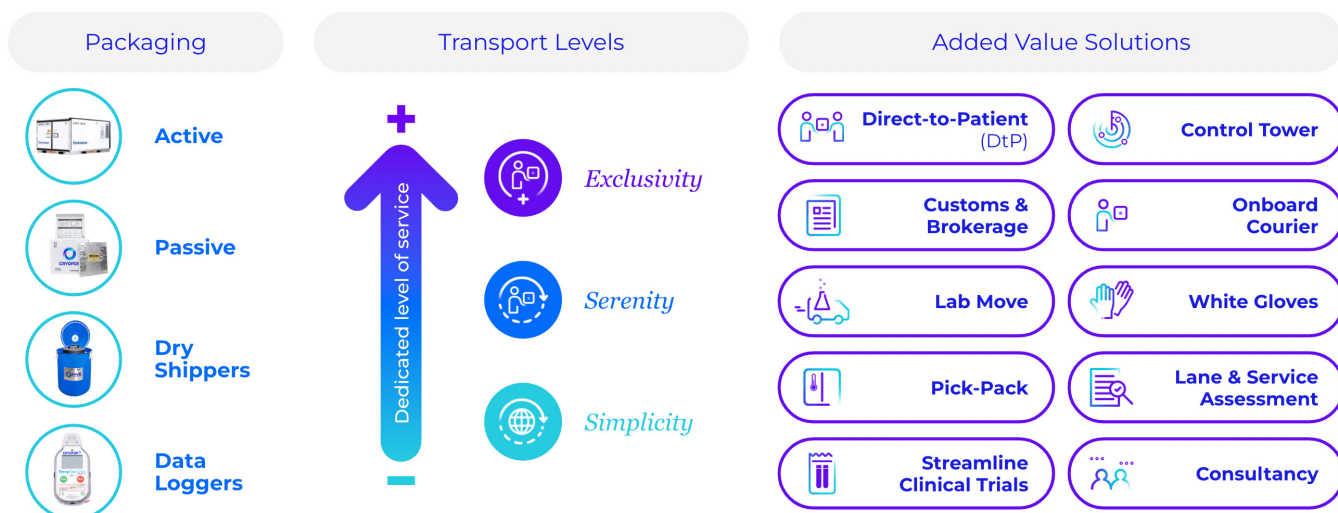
Packaging

Active

Passive

Dry Shippers

Data Loggers

Transport Levels

+

Dedicated level of service

−

Exclusivity

Serenity

Simplicity

Added Value Solutions

Direct-to-Patient (DtP)

Control Tower

Customs & Brokerage

Onboard Courier

Lab Move

White Gloves

Pick-Pack

Lane & Service Assessment

Streamline Clinical Trials

Consultancy